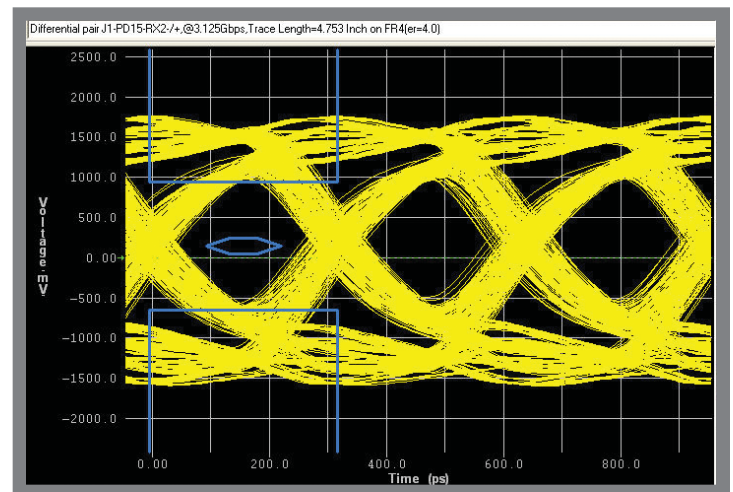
Differential pair J1-PD15-RX2-/+,@3.125Gbps,Trace Length=4.753 Inch on FR4(er=4.0)

2500.0
2000.0
1500.0
1000.0
500.0
0.00
-500.0
-1000.0
-1500.0
-2000.0

Voltage-mV

0.00
200.0
400.0
600.0
800.0

Time (ps)